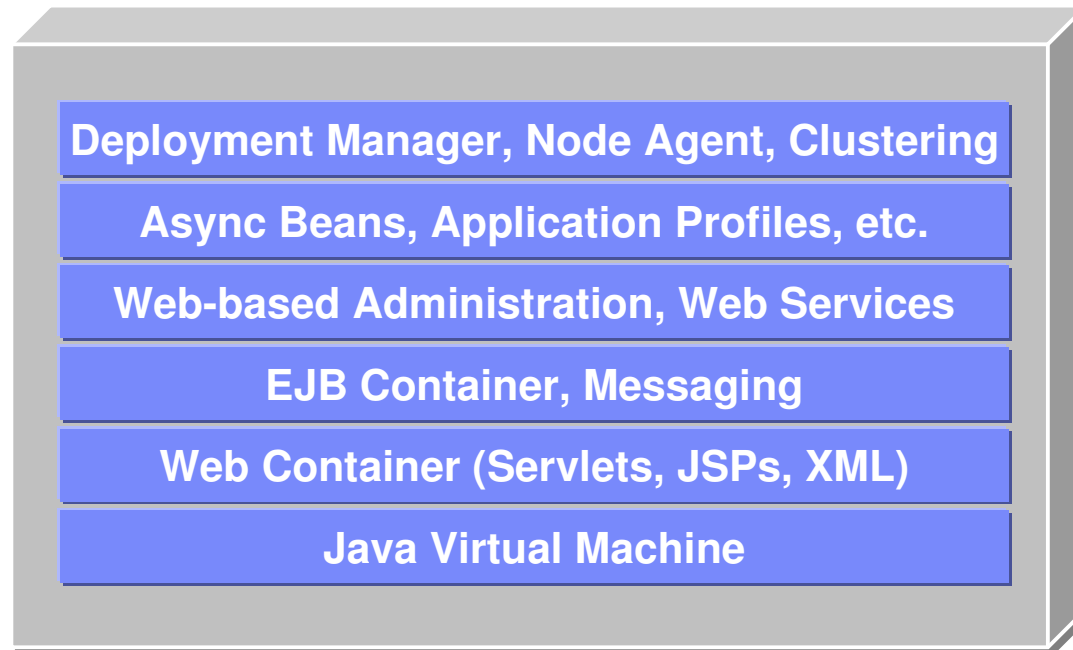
Deployment Manager, Node Agent, Clustering

Async Beans, Application Profiles, etc.

Web-based Administration, Web Services

EJB Container, Messaging

Web Container (Servlets, JSPs, XML)

Java Virtual Machine